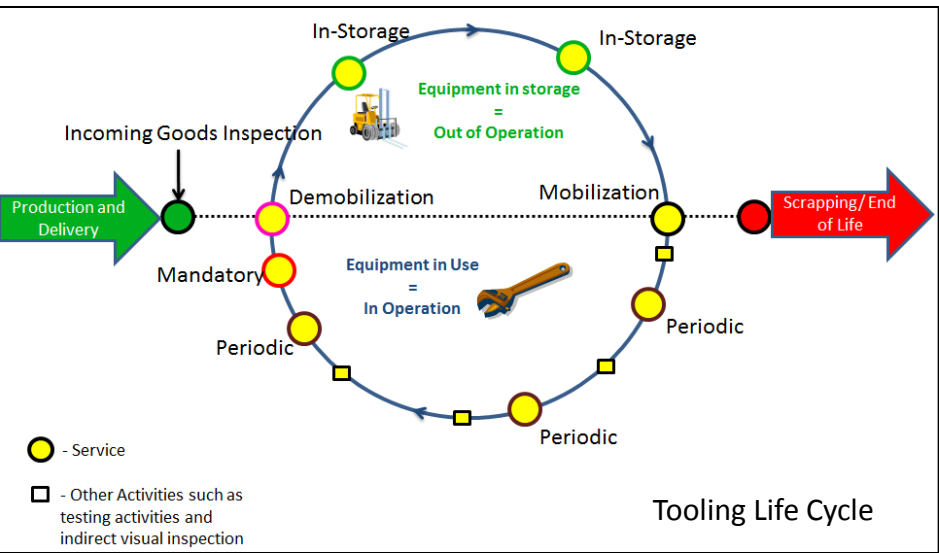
In-Storage

In-Storage

Equipment in storage = Out of Operation

Incoming Goods Inspection

Production and Delivery

Demobilization

Mobilization

Scrapping/ End of Life

Mandatory

Equipment in Use = In Operation

Periodic

Periodic

Periodic

- Service

- Other Activities such as testing activities and indirect visual inspection

Tooling Life Cycle